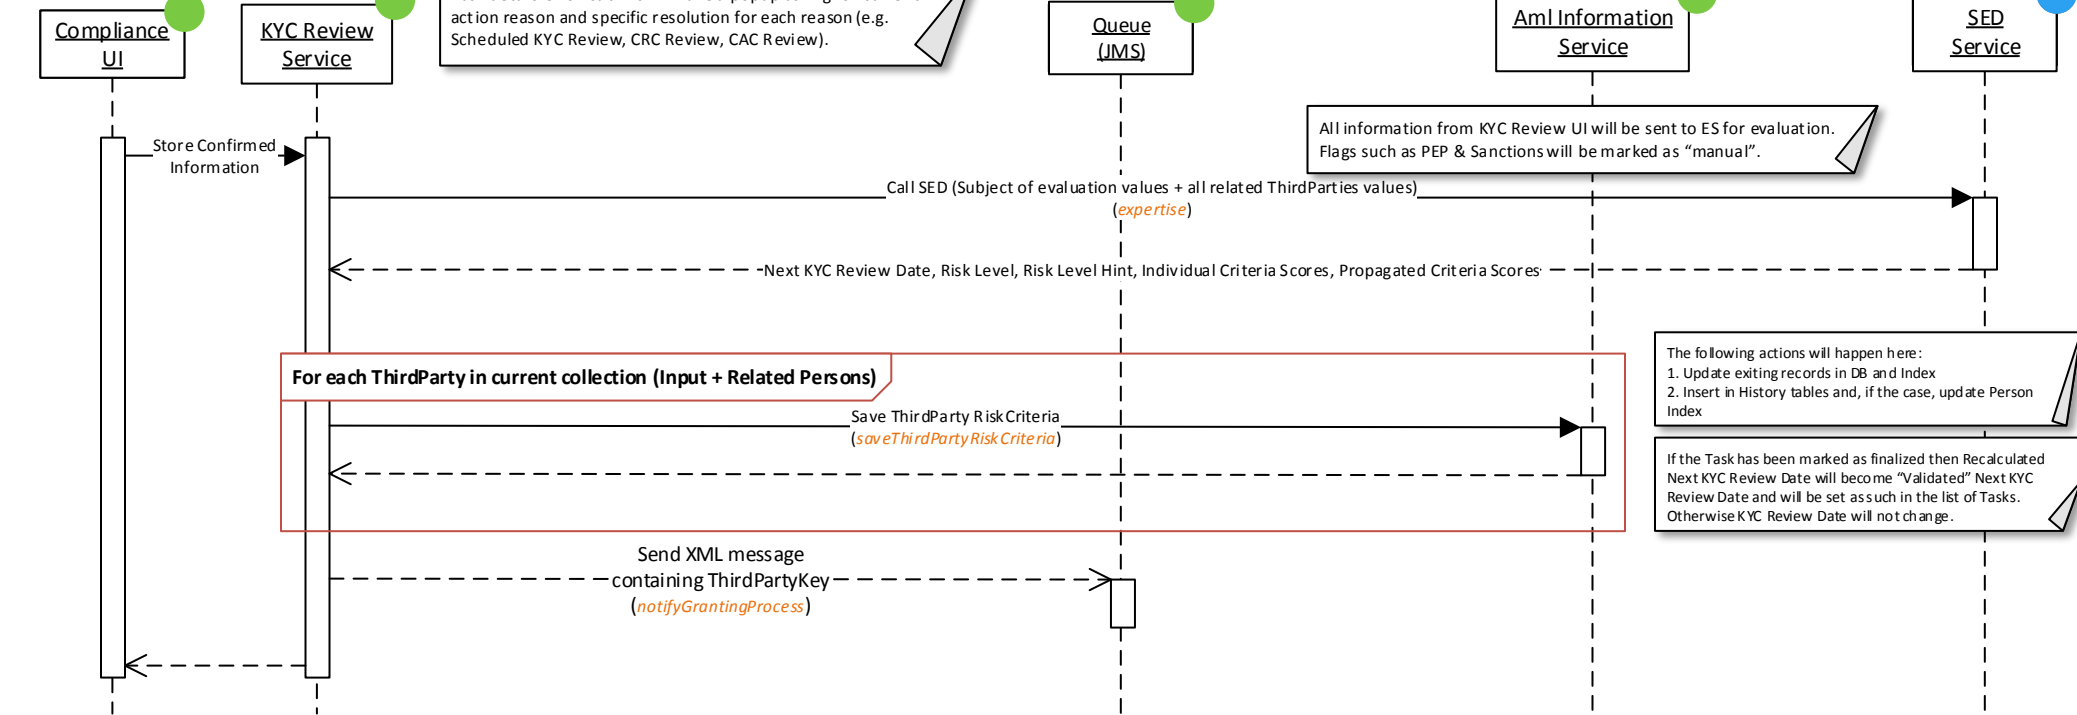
Compliance UI

KYC Review Service

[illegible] action reason and specific resolution for each reason (e.g. Scheduled KYC Review, CRC Review, CAC Review).

Queue (JMS)

Aml Information Service

SED Service

All information from KYC Review UI will be sent to ES for evaluation. Flags such as PEP & Sanctions will be marked as "manual".

Store Confirmed Information

Call SED (Subject of evaluation values + all related ThirdParties values) (expertise)

Next KYC Review Date, Risk Level, Risk Level Hint, Individual Criteria Scores, Propagated Criteria Scores

For each ThirdParty in current collection (Input + Related Persons)

The following actions will happen here:
1. Update exiting records in DB and Index
2. Insert in History tables and, if the case, update Person Index

Save ThirdParty RiskCriteria (saveThirdPartyRiskCriteria)

If the Task has been marked as finalized then Recalculated Next KYC Review Date will become "Validated" Next KYC Review Date and will be set as such in the list of Tasks. Otherwise KYC Review Date will not change.

Send XML message containing ThirdPartyKey (notifyGrantingProcess)